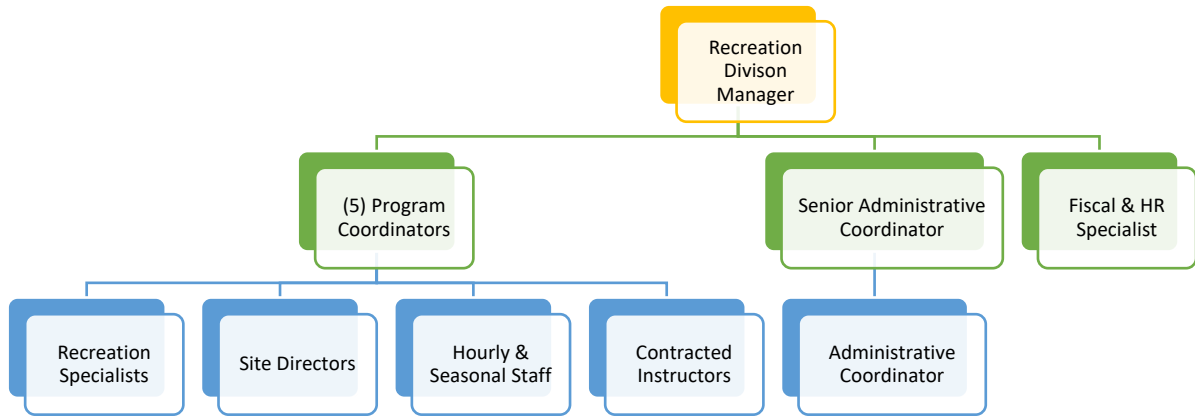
Recreation Divison Manager

(5) Program Coordinators

Senior Administrative Coordinator

Fiscal & HR Specialist

Recreation Specialists

Site Directors

Hourly & Seasonal Staff

Contracted Instructors

Administrative Coordinator